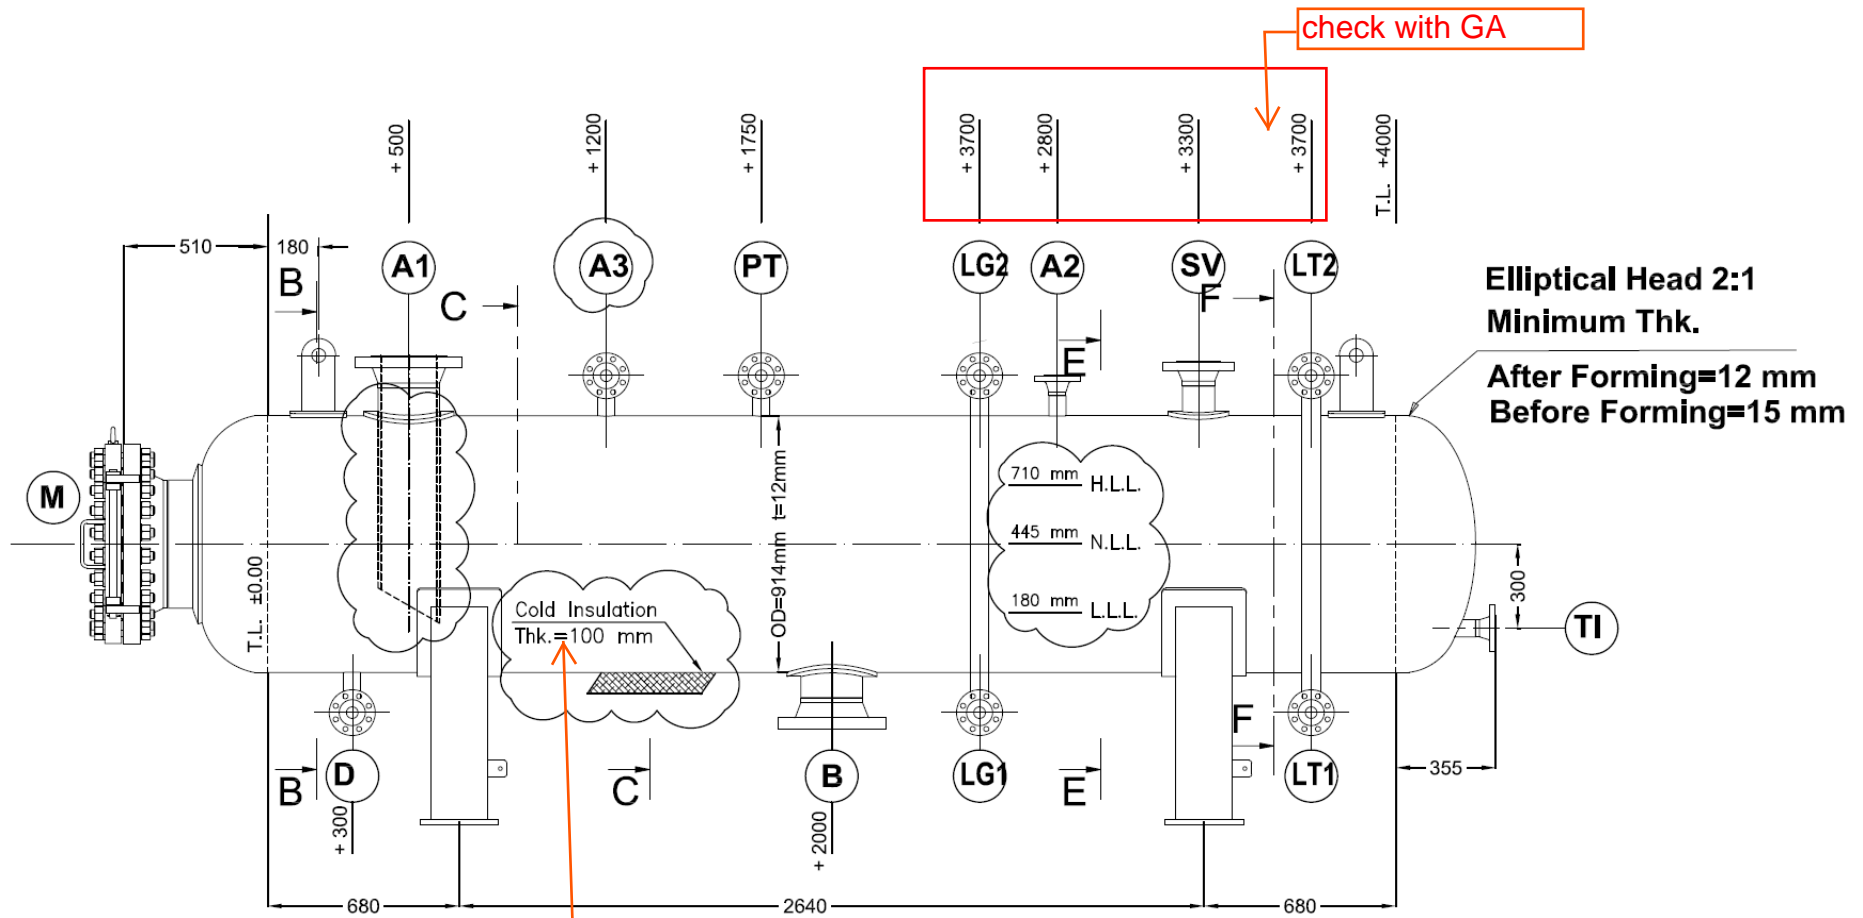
check with GA

+ 500
+ 1200
+ 1750
+ 3700
+ 2800
+ 3300
+ 3700
T.L. +4000

510
180
B
C
A1
A3
PT
LG2
A2
SV
LT2
F
E

Elliptical Head 2:1
Minimum Thk.
After Forming=12 mm
Before Forming=15 mm

M
710 mm H.L.L.
445 mm N.L.L.
180 mm L.L.L.
OD=914mm t=12mm
T.L. ±0.00
Cold Insulation
Thk.=100 mm
300
TI

B
D
C
B
LG1
E
F
LT1
355
+ 300
+ 2000
680
2640
680